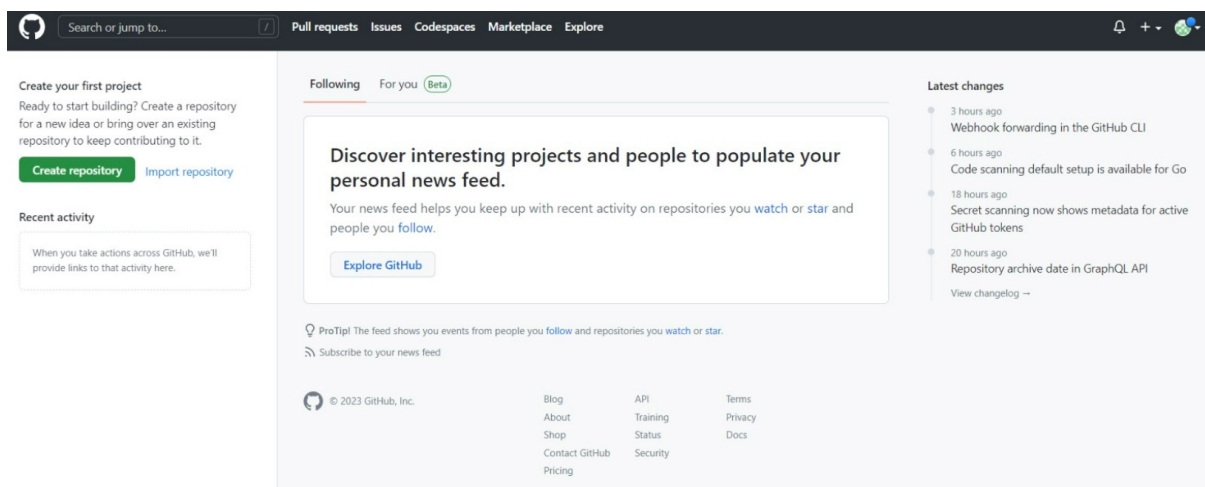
Search or jump to... /

Pull requests Issues Codespaces Marketplace Explore

+

Create your first project

Ready to start building? Create a repository for a new idea or bring over an existing repository to keep contributing to it.

Create repository Import repository

Recent activity

When you take actions across GitHub, we'll provide links to that activity here.

Following For you Beta

Discover interesting projects and people to populate your personal news feed.

Your news feed helps you keep up with recent activity on repositories you watch or star and people you follow.

Explore GitHub

ProTip! The feed shows you events from people you follow and repositories you watch or star.

Subscribe to your news feed

© 2023 GitHub, Inc.

Blog
About
Shop
Contact GitHub
Pricing

API
Training
Status
Security

Terms
Privacy
Docs

Latest changes

3 hours ago
Webhook forwarding in the GitHub CLI

6 hours ago
Code scanning default setup is available for Go

18 hours ago
Secret scanning now shows metadata for active GitHub tokens

20 hours ago
Repository archive date in GraphQL API

View changelog →